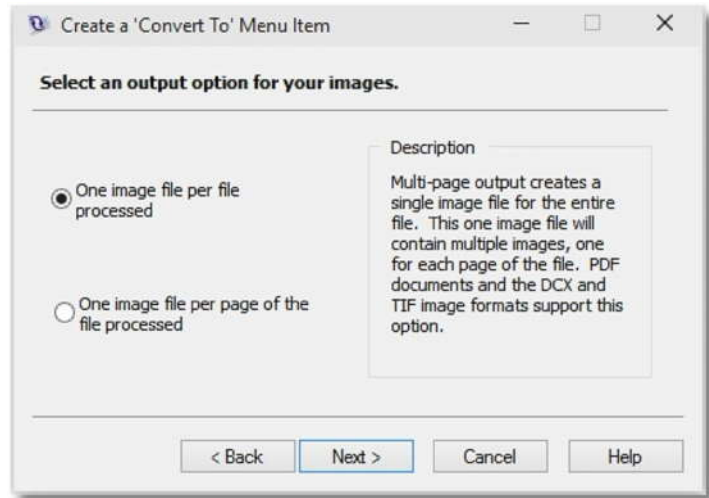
Create a 'Convert To' Menu Item

Select an output option for your images.

One image file per file processed

One image file per page of the file processed

Description

Multi-page output creates a single image file for the entire file. This one image file will contain multiple images, one for each page of the file. PDF documents and the DCX and TIF image formats support this option.

< Back
Next >
Cancel
Help